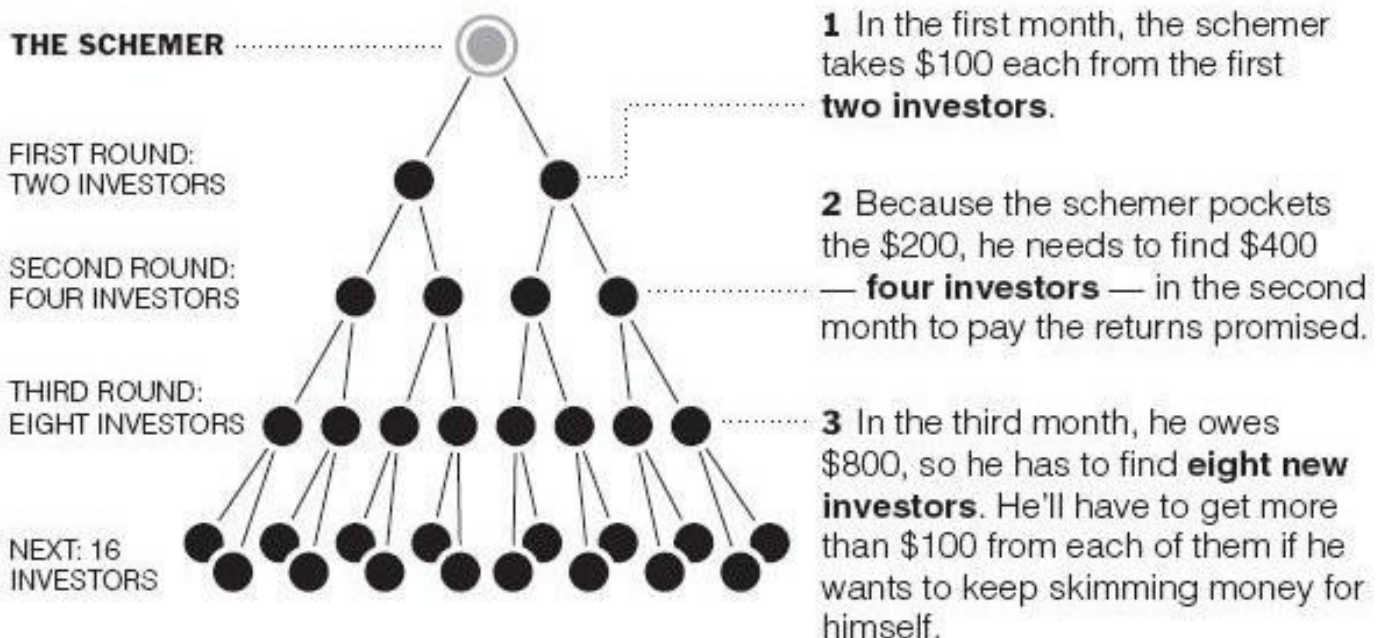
THE SCHEMER

FIRST ROUND: TWO INVESTORS

SECOND ROUND: FOUR INVESTORS

THIRD ROUND: EIGHT INVESTORS

NEXT: 16 INVESTORS

**1** In the first month, the schemer takes \$100 each from the first **two investors**.

**2** Because the schemer pockets the \$200, he needs to find \$400 — **four investors** — in the second month to pay the returns promised.

**3** In the third month, he owes \$800, so he has to find **eight new investors**. He'll have to get more than \$100 from each of them if he wants to keep skimming money for himself.